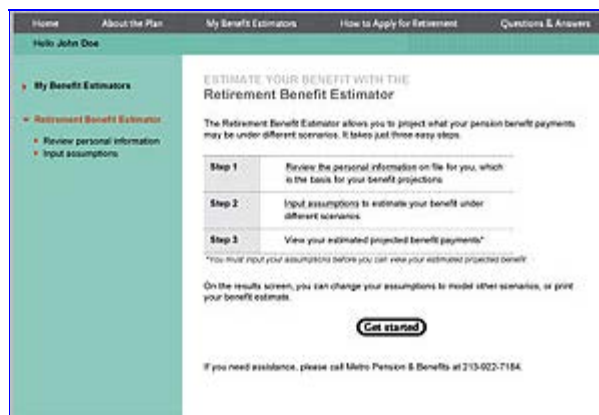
Home About the Plan My Benefit Estimators How to Apply for Retirement Questions & Answers

Hello John Doe

My Benefit Estimators

Retirement Benefit Estimator

Review personal information

Input assumptions

ESTIMATE YOUR BENEFIT WITH THE

Retirement Benefit Estimator

The Retirement Benefit Estimator allows you to project what your pension benefit payments may be under different scenarios. It takes just three easy steps.

| | |
|---|---|
| Step 1 | Review the personal information on file for you, which is the basis for your benefit projections. |
| Step 2 | Input assumptions to estimate your benefit under different scenarios. |
| Step 3 | View your estimated projected benefit payments* |

*You must input your assumptions before you can view your estimated projected benefit

On the results screen, you can change your assumptions to model other scenarios, or print your benefit estimate.

Get started

If you need assistance, please call Metro Pension & Benefits at 213-922-7184.